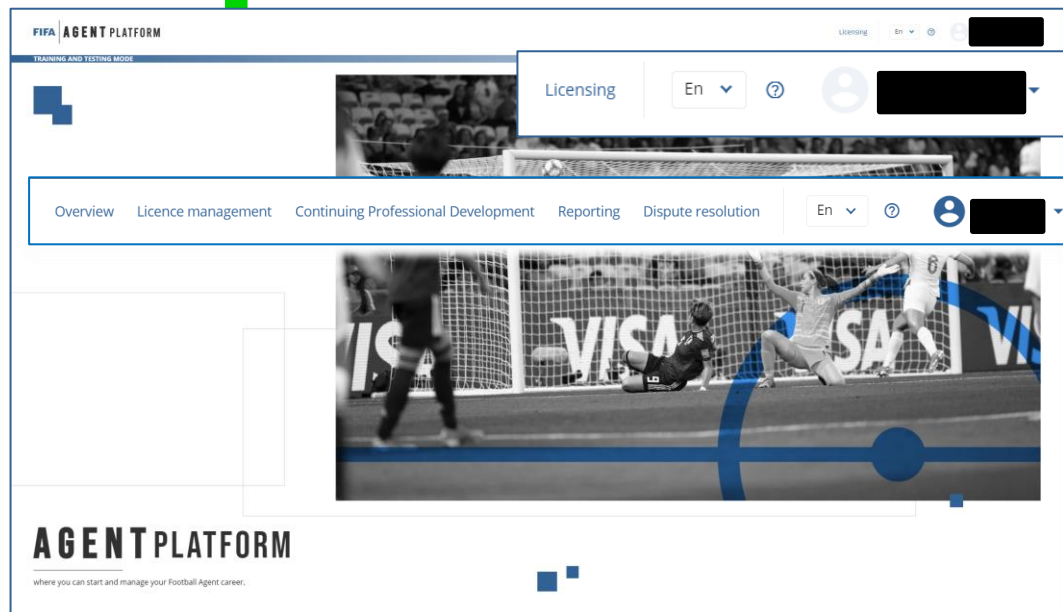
FIFA | AGENT PLATFORM

Licensing En ?

TRAINING AND TESTING MODE

Licensing En ?

Overview Licence management Continuing Professional Development Reporting Dispute resolution En ?

VISA VISA VISA

AGENT PLATFORM

where you can start and manage your Football Agent career.